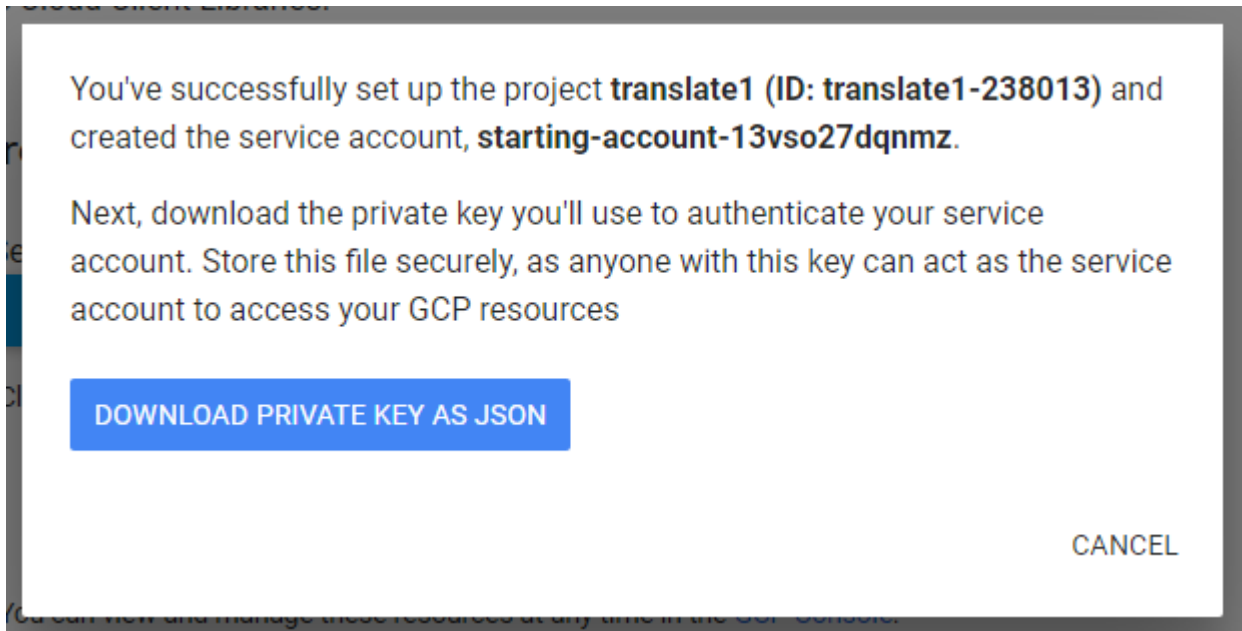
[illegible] Cloud Client Libraries.

You've successfully set up the project translate1 (ID: translate1-238013) and created the service account, starting-account-13vso27dqnmz.

Next, download the private key you'll use to authenticate your service account. Store this file securely, as anyone with this key can act as the service account to access your GCP resources

DOWNLOAD PRIVATE KEY AS JSON

CANCEL

You can view and manage these resources at any time in the GCP Console.